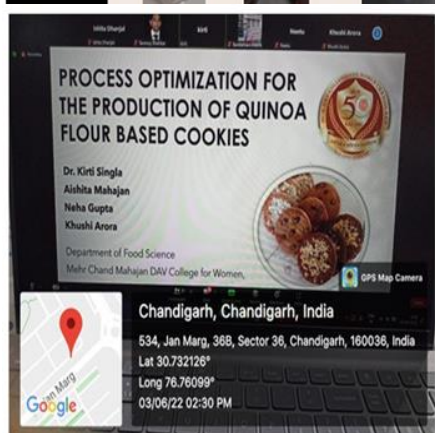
Ishita Dhanjal
Kirti
Neetu
Khushi Arora

PROCESS OPTIMIZATION FOR THE PRODUCTION OF QUINOA FLOUR BASED COOKIES

50

Dr. Kirti Singla
Aishita Mahajan
Neha Gupta
Khushi Arora

Department of Food Science
Mehr Chand Mahajan DAV College for Women,

GPS Map Camera

Chandigarh, Chandigarh, India
534, Jan Marg, 36B, Sector 36, Chandigarh, 160036, India
Lat 30.732126°
Long 76.76099°
03/06/22 02:30 PM

Jan Marg
Google